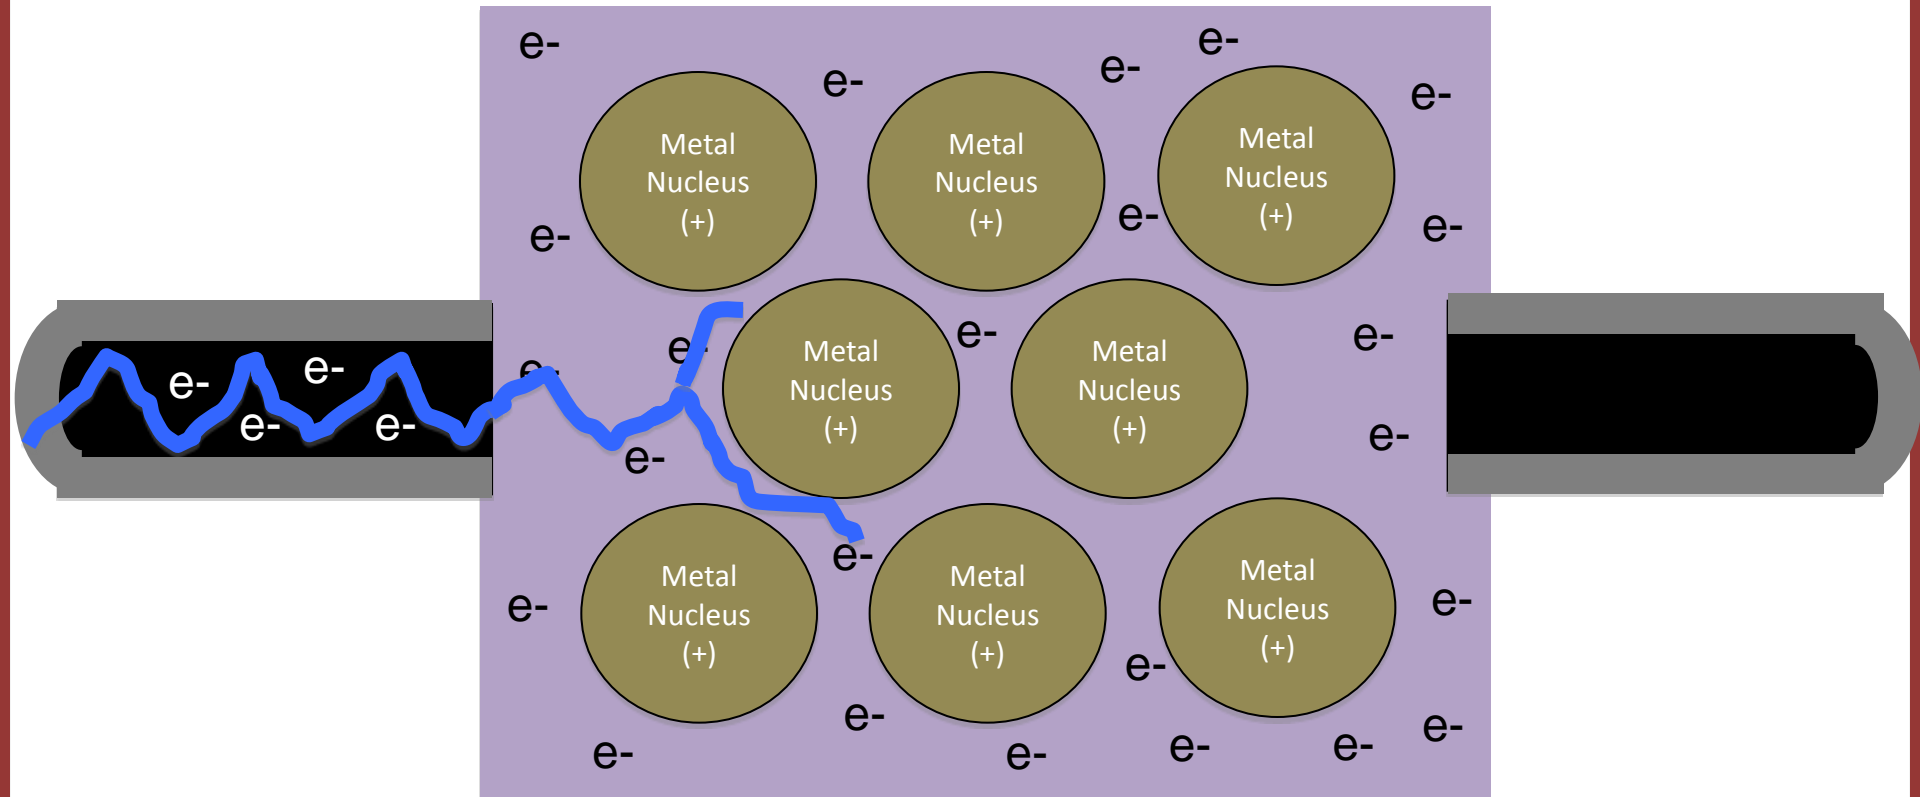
e-
e-
e-
e-
e-
Metal Nucleus (+)
Metal Nucleus (+)
Metal Nucleus (+)
e-
e-
e-
e-
e-
e-
e-
e-
e-
e-
e-
e-
Metal Nucleus (+)
Metal Nucleus (+)
e-
e-
e-
e-
Metal Nucleus (+)
Metal Nucleus (+)
Metal Nucleus (+)
e-
e-
e-
e-
e-
e-
e-
e-
e-